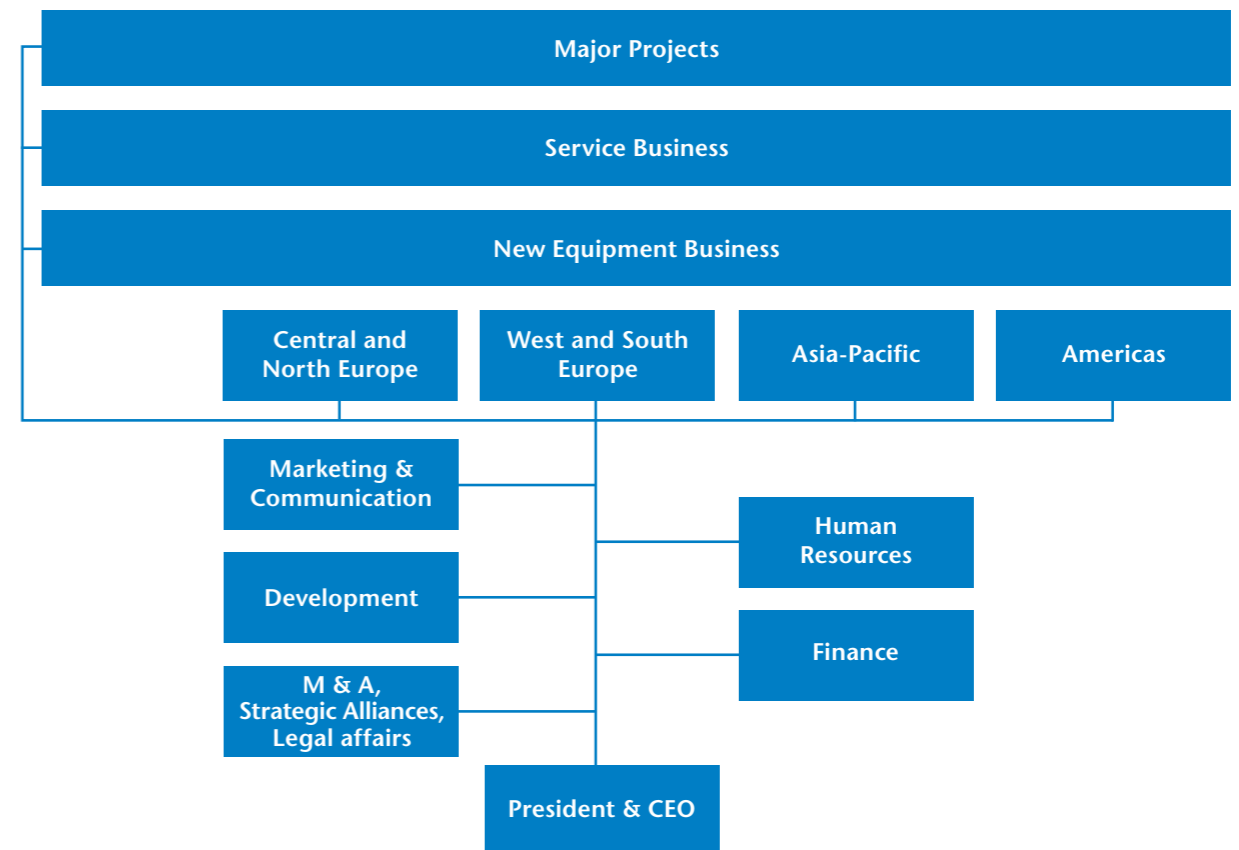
Major Projects

Service Business

New Equipment Business

Central and North Europe

West and South Europe

Asia-Pacific

Americas

Marketing & Communication

Human Resources

Development

Finance

M & A, Strategic Alliances, Legal affairs

President & CEO